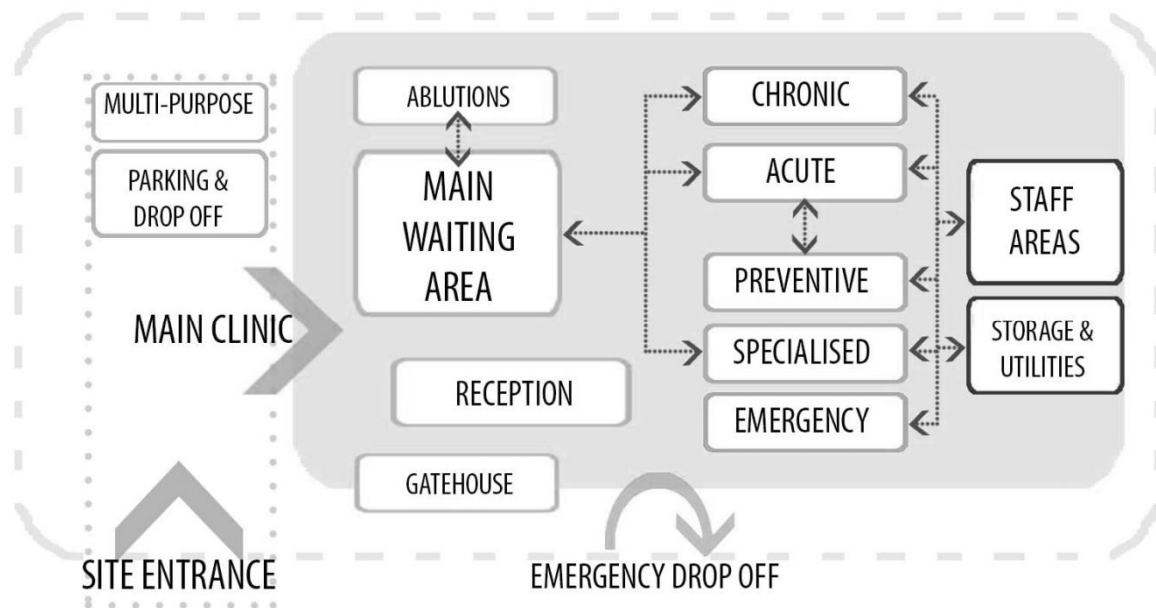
MULTI-PURPOSE

PARKING & DROP OFF

ABLUTIONS

MAIN WAITING AREA

CHRONIC

ACUTE

PREVENTIVE

SPECIALISED

EMERGENCY

STAFF AREAS

STORAGE & UTILITIES

MAIN CLINIC

RECEPTION

GATEHOUSE

SITE ENTRANCE

EMERGENCY DROP OFF